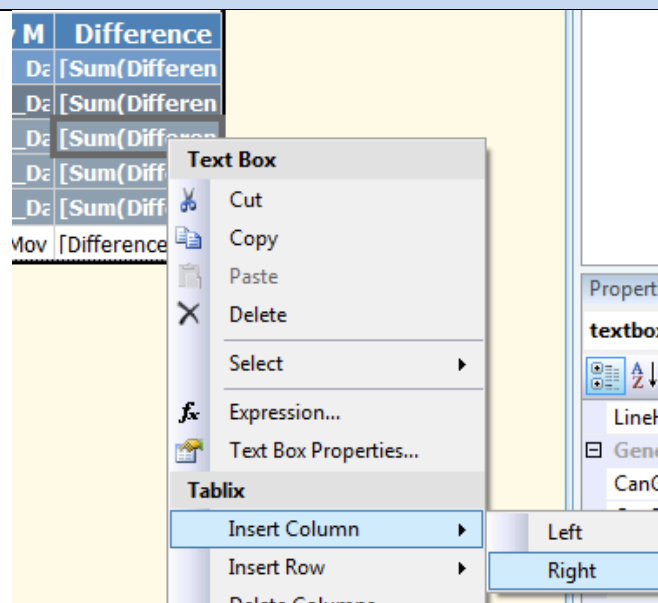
y M | Difference
Da [Sum(Differen
_Da [Sum(Differen
_Da [Sum(Differen
_Da [Sum(Diff
_Da [Sum(Diff
Mov [Difference

Text Box
Cut
Copy
Paste
Delete
Select
Expression...
Text Box Properties...
Tablix
Insert Column
Insert Row
Left
Right

Propert
textbox
LineH
Gene
CanG